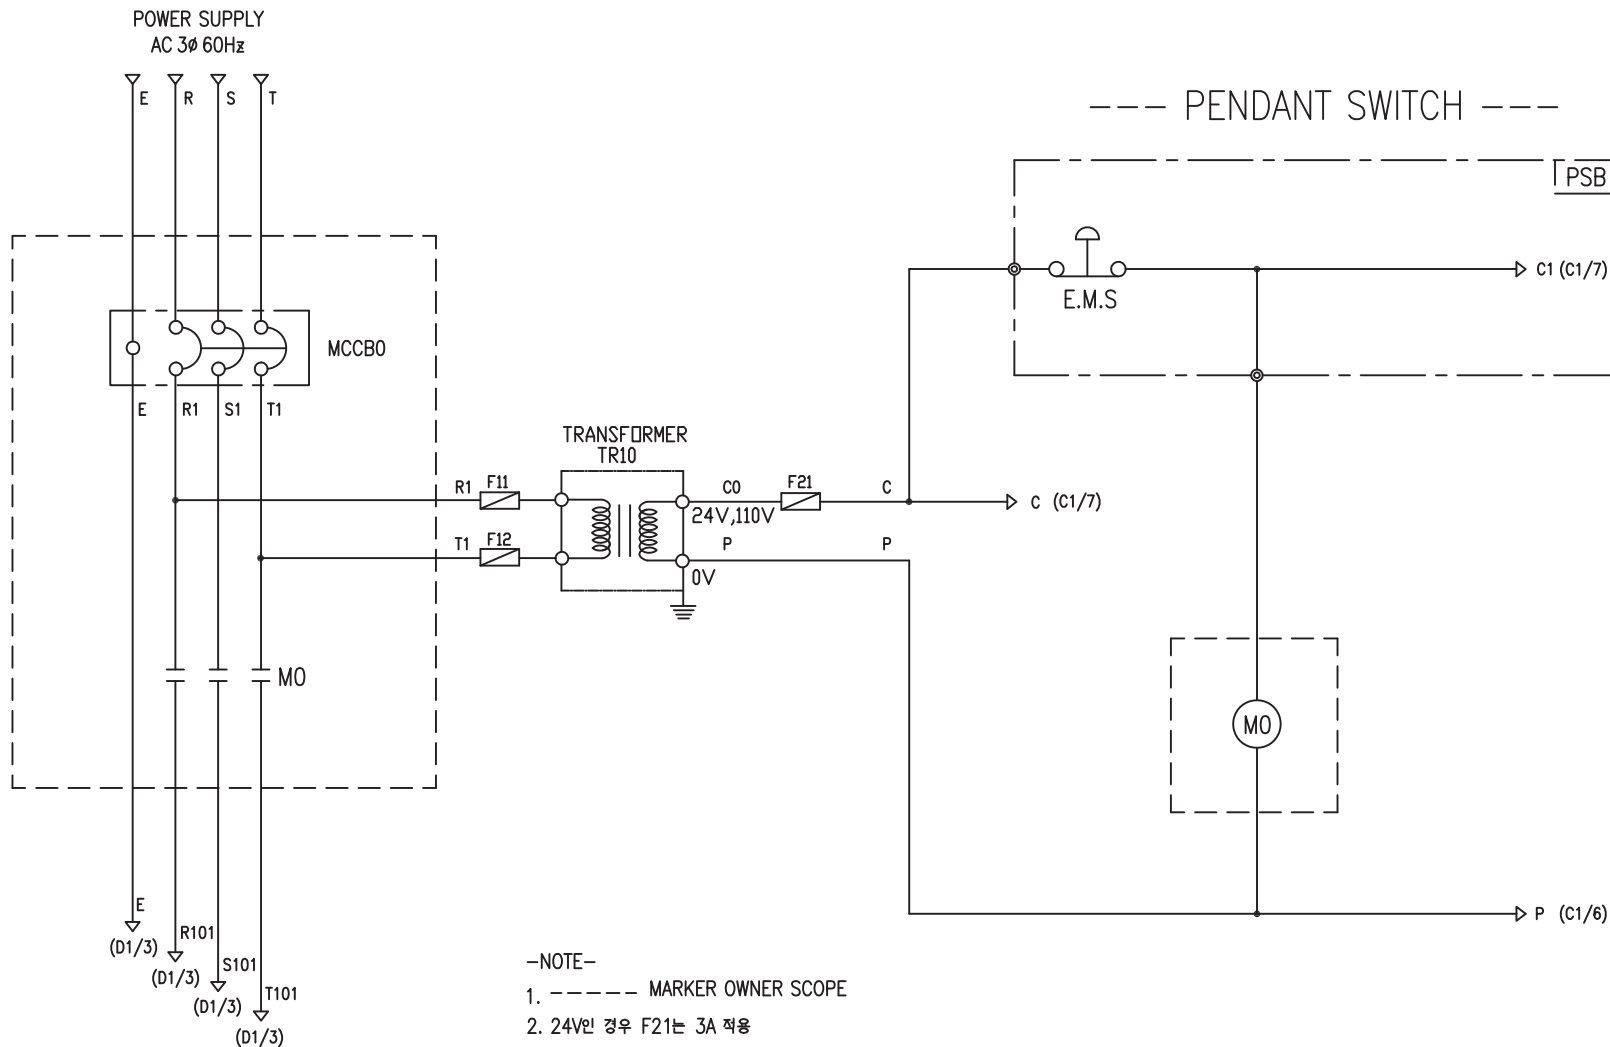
POWER SUPPLY
AC 3ø 60Hz

E R S T

--- PENDANT SWITCH ---

PSB

E.M.S

C1 (C1/7)

MCCB0

E R1 S1 T1

TRANSFORMER
TR10

R1 F11

T1 F12

C0 F21 C

24V,110V

P P

0V

C (C1/7)

M0

M0

E
(D1/3)

R101
(D1/3)

S101
(D1/3)

T101
(D1/3)

P (C1/6)

-NOTE-
1. ----- MARKER OWNER SCOPE
2. 24V인 경우 F21는 3A 적용